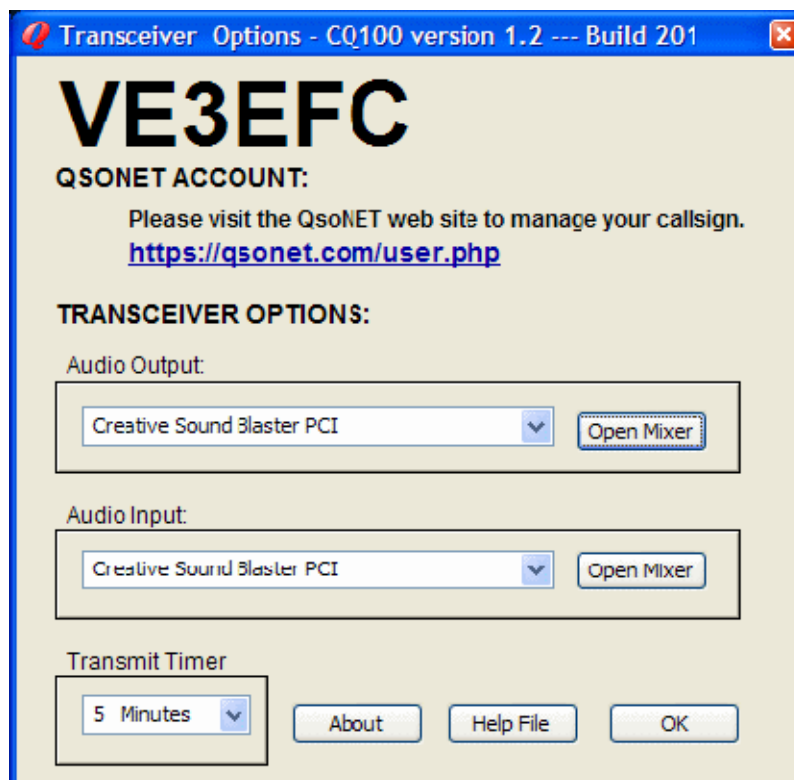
Transceiver Options - CQ100 version 1.2 --- Build 201

VE3EFC

QSONET ACCOUNT:

Please visit the QsoNET web site to manage your callsign.
https://qsonet.com/user.php

TRANSCEIVER OPTIONS:

Audio Output:

Creative Sound Blaster PCI

Open Mixer

Audio Input:

Creative Sound Blaster PCI

Open Mixer

Transmit Timer

5 Minutes

About

Help File

OK